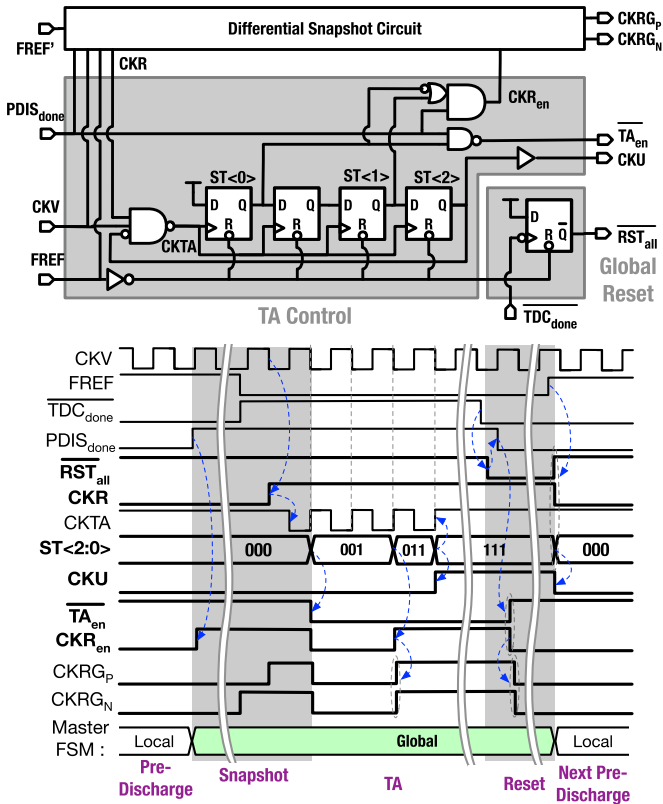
Differential Snapshot Circuit
$CKRG_P$
$CKRG_N$
FREF'
CKR
$PDIS_{done}$
$CKR_{en}$
$\overline{TA_{en}}$
CKU
ST<0>
ST<1>
ST<2>
D Q
R
D Q
R
D Q
R
D Q
R
CKV
CKTA
FREF
D
R $\overline{Q}$
$\overline{RST_{all}}$
Global Reset
$\overline{TDC_{done}}$
TA Control

CKV
FREF
$\overline{TDC_{done}}$
$PDIS_{done}$
$\overline{RST_{all}}$
CKR
CKTA
ST<2:0>
000
001
011
111
000
CKU
$\overline{TA_{en}}$
$CKR_{en}$
$CKRG_P$
$CKRG_N$
Master FSM :
Local
Global
Local
Pre-Discharge
Snapshot
TA
Reset
Next Pre-Discharge